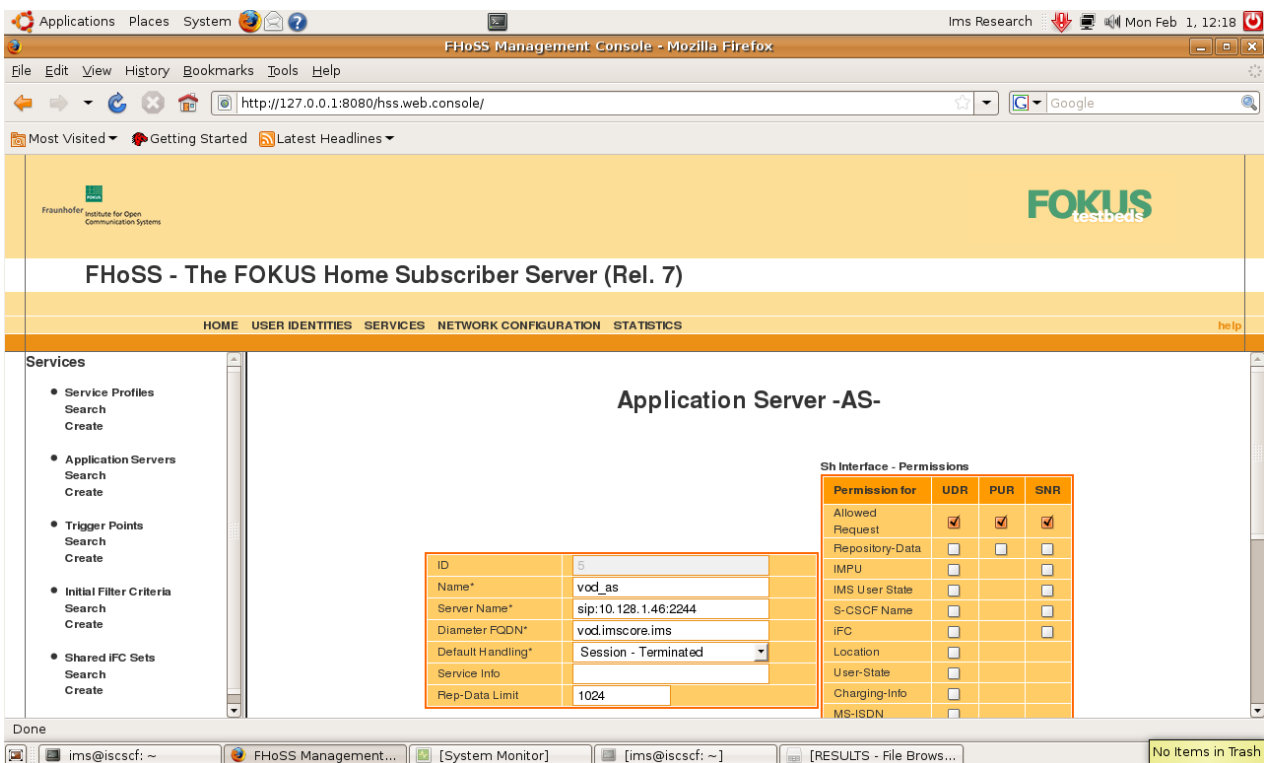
Applications Places System

Ims Research Mon Feb 1, 12:18

FHoSS Management Console - Mozilla Firefox

File Edit View History Bookmarks Tools Help

http://127.0.0.1:8080/hss.web.console/

Google

Most Visited Getting Started Latest Headlines

Fraunhofer Institute for Open Communication Systems

FOKUS testbeds

FHoSS - The FOKUS Home Subscriber Server (Rel. 7)

HOME USER IDENTITIES SERVICES NETWORK CONFIGURATION STATISTICS

help

Services

- Service Profiles
Search
Create

- Application Servers
Search
Create

- Trigger Points
Search
Create

- Initial Filter Criteria
Search
Create

- Shared iFC Sets
Search
Create

Application Server -AS-

| ID | 5 |
|---|---|
| Name* | vod_as |
| Server Name* | sip:10.128.1.46:2244 |
| Diameter FQDN* | vod.imscore.ims |
| Default Handling* | Session - Terminated |
| Service Info | |
| Rep-Data Limit | 1024 |

Sh Interface - Permissions

| Permission for | UDR | PUR | SNR |
|---|---|---|---|
| Allowed Request | ☑ | ☑ | ☑ |
| Repository-Data | ☐ | ☐ | ☐ |
| IMPU | ☐ | | ☐ |
| IMS User State | ☐ | | ☐ |
| S-CSCF Name | ☐ | | ☐ |
| iFC | ☐ | | ☐ |
| Location | ☐ | | |
| User-State | ☐ | | |
| Charging-Info | ☐ | | |
| MS-ISDN | ☐ | | |

Done

ims@iscscf: ~ FHoSS Management... [System Monitor] [ims@iscscf: ~] [RESULTS - File Brows...

No Items in Trash